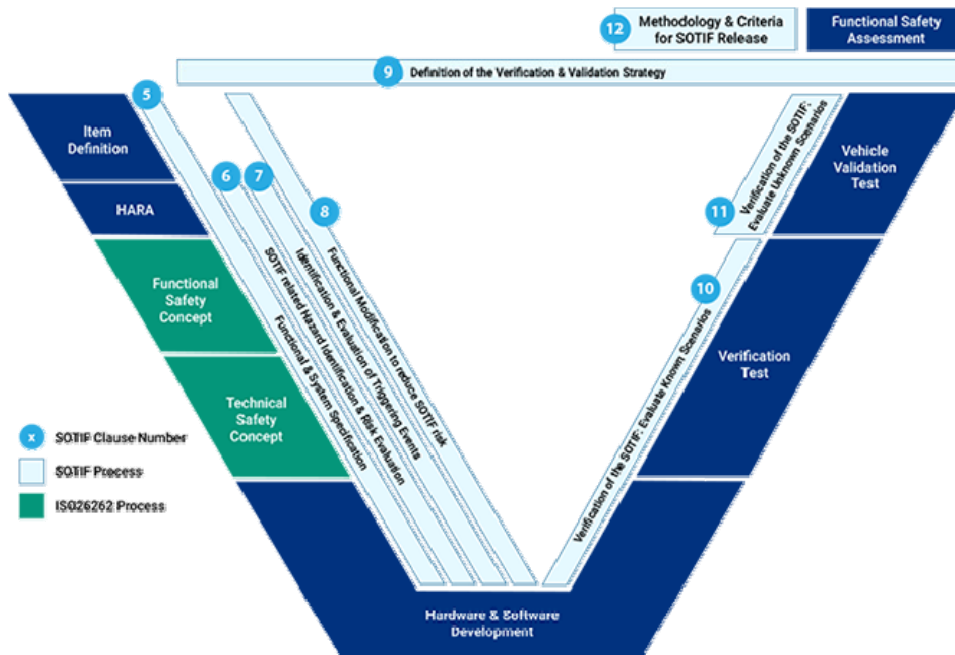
12 Methodology & Criteria for SOTIF Release

Functional Safety Assessment

9 Definition of the Verification & Validation Strategy

5

Item Definition

HARA

Functional Safety Concept

Technical Safety Concept

6 Functional & System Specification

7 SOTIF related Hazard Identification & Risk Evaluation

Identification & Evaluation of Triggering Events

8 Functional Modification to reduce SOTIF risk

11 Verification of the SOTIF: Evaluate Unknown Scenarios

Vehicle Validation Test

10 Verification of the SOTIF: Evaluate Known Scenarios

Verification Test

Hardware & Software Development

x SOTIF Clause Number

SOTIF Process

ISO26262 Process